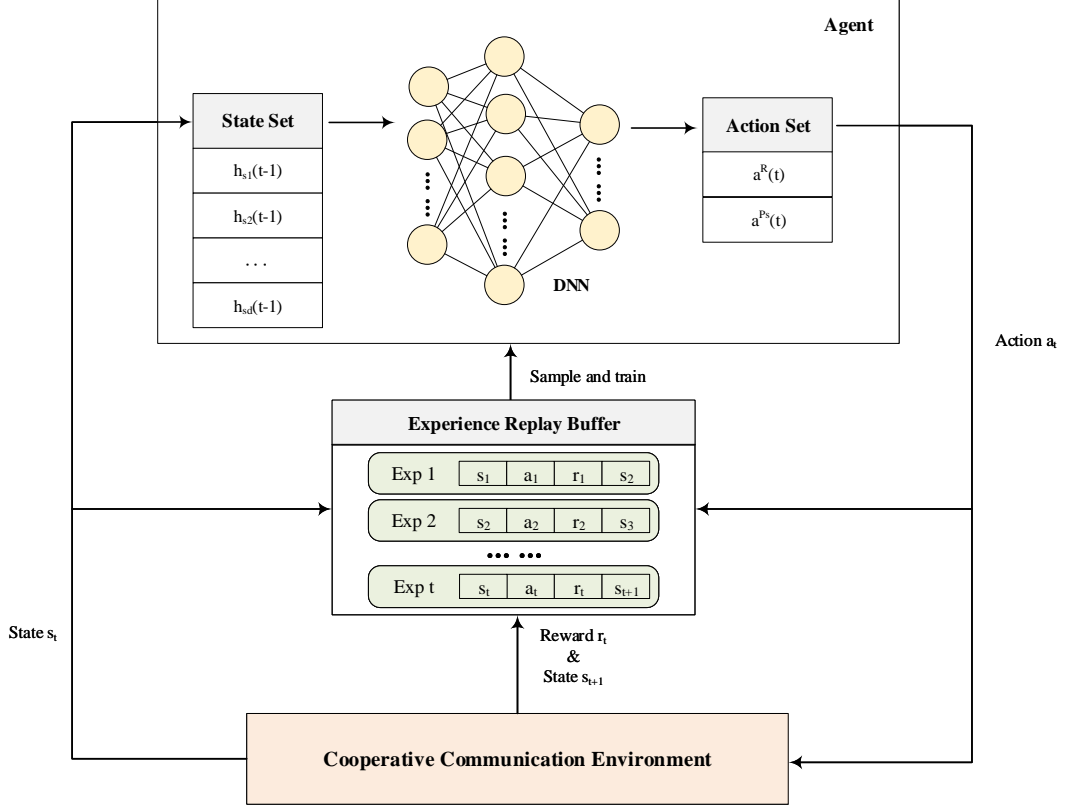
Agent

State Set

$h_{s1}(t-1)$

$h_{s2}(t-1)$

. . .

$h_{sd}(t-1)$

DNN

Action Set

$a^{R}(t)$

$a^{Ps}(t)$

Action $a_t$

Sample and train

Experience Replay Buffer

| Exp 1 | $s_1$ | $a_1$ | $r_1$ | $s_2$ |
|---|---|---|---|---|
| Exp 2 | $s_2$ | $a_2$ | $r_2$ | $s_3$ |
| Exp t | $s_t$ | $a_t$ | $r_t$ | $s_{t+1}$ |

State $s_t$

Reward $r_t$ & State $s_{t+1}$

Cooperative Communication Environment